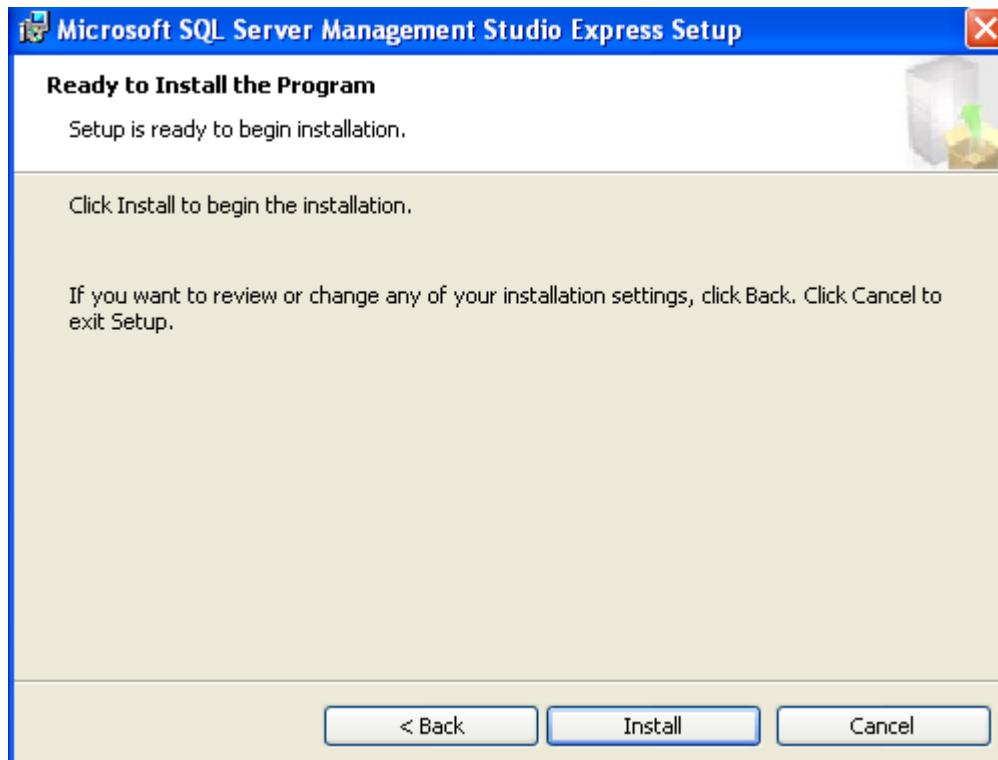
Microsoft SQL Server Management Studio Express Setup

Ready to Install the Program

Setup is ready to begin installation.

Click Install to begin the installation.

If you want to review or change any of your installation settings, click Back. Click Cancel to exit Setup.

< Back
Install
Cancel